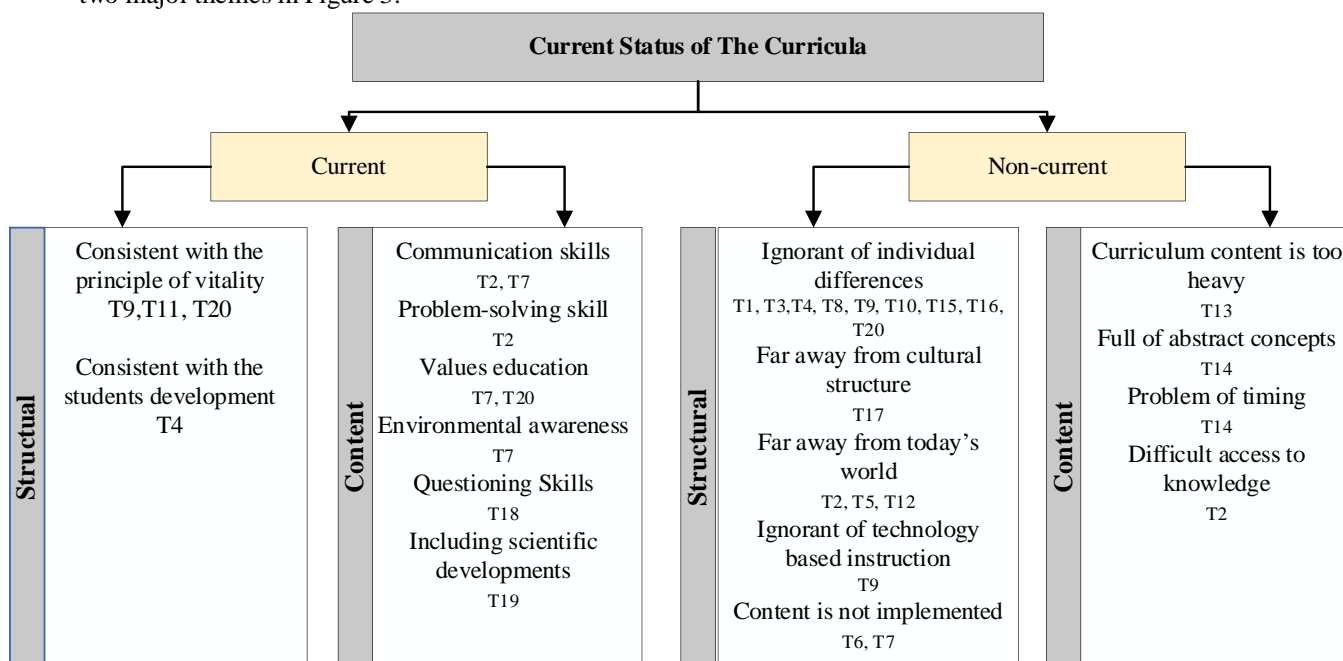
two major themes in Figure 3.

Current Status of The Curricula

Current

Non-current

Structural

Consistent with the principle of vitality
T9,T11, T20

Consistent with the students development
T4

Content

Communication skills
T2, T7
Problem-solving skill
T2
Values education
T7, T20
Environmental awareness
T7
Questioning Skills
T18
Including scientific developments
T19

Structural

Ignorant of individual differences
T1, T3,T4, T8, T9, T10, T15, T16, T20
Far away from cultural structure
T17
Far away from today's world
T2, T5, T12
Ignorant of technology based instruction
T9
Content is not implemented
T6, T7

Content

Curriculum content is too heavy
T13
Full of abstract concepts
T14
Problem of timing
T14
Difficult access to knowledge
T2